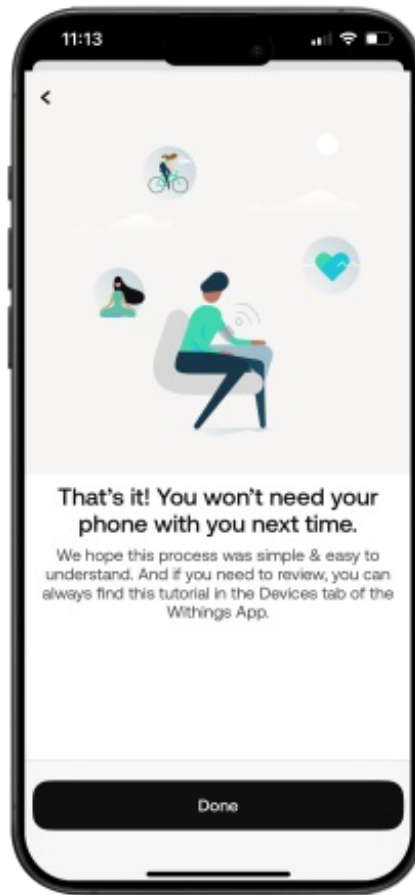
11:13

<

That's it! You won't need your phone with you next time.

We hope this process was simple & easy to understand. And if you need to review, you can always find this tutorial in the Devices tab of the Withings App.

Done